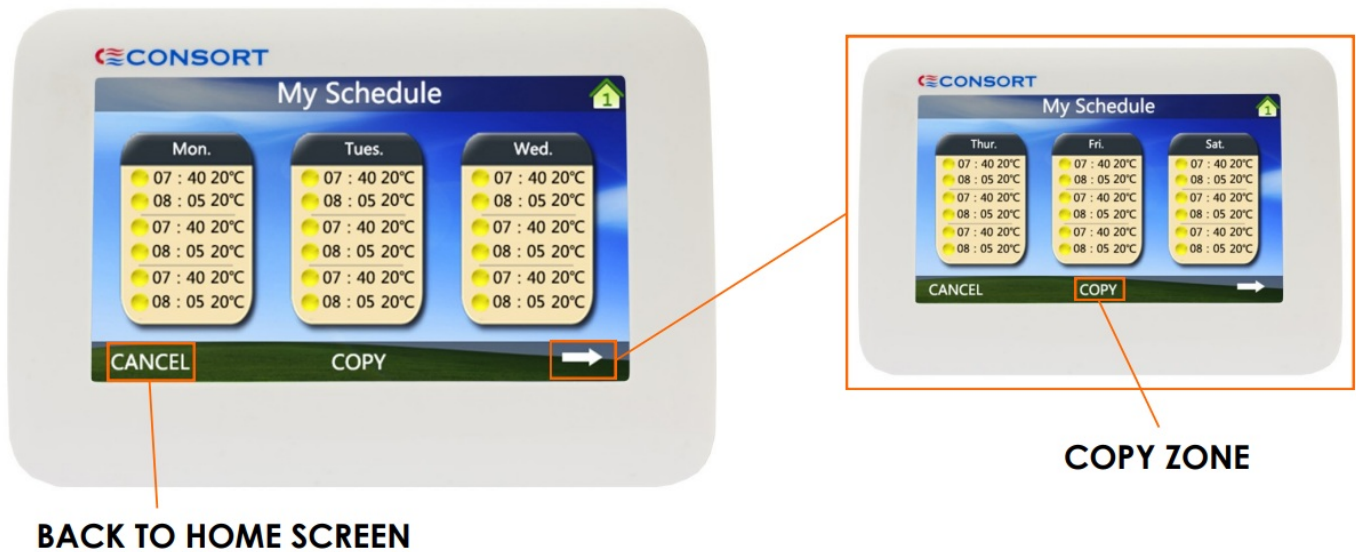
CONSORT

My Schedule

1

Mon.
07 : 40 20℃
08 : 05 20℃
07 : 40 20℃
08 : 05 20℃
07 : 40 20℃
08 : 05 20℃

Tues.
07 : 40 20℃
08 : 05 20℃
07 : 40 20℃
08 : 05 20℃
07 : 40 20℃
08 : 05 20℃

Wed.
07 : 40 20℃
08 : 05 20℃
07 : 40 20℃
08 : 05 20℃
07 : 40 20℃
08 : 05 20℃

CANCEL COPY

CONSORT

My Schedule

1

Thur.
07 : 40 20℃
08 : 05 20℃
07 : 40 20℃
08 : 05 20℃
07 : 40 20℃
08 : 05 20℃

Fri.
07 : 40 20℃
08 : 05 20℃
07 : 40 20℃
08 : 05 20℃
07 : 40 20℃
08 : 05 20℃

Sat.
07 : 40 20℃
08 : 05 20℃
07 : 40 20℃
08 : 05 20℃
07 : 40 20℃
08 : 05 20℃

CANCEL COPY

COPY ZONE

BACK TO HOME SCREEN